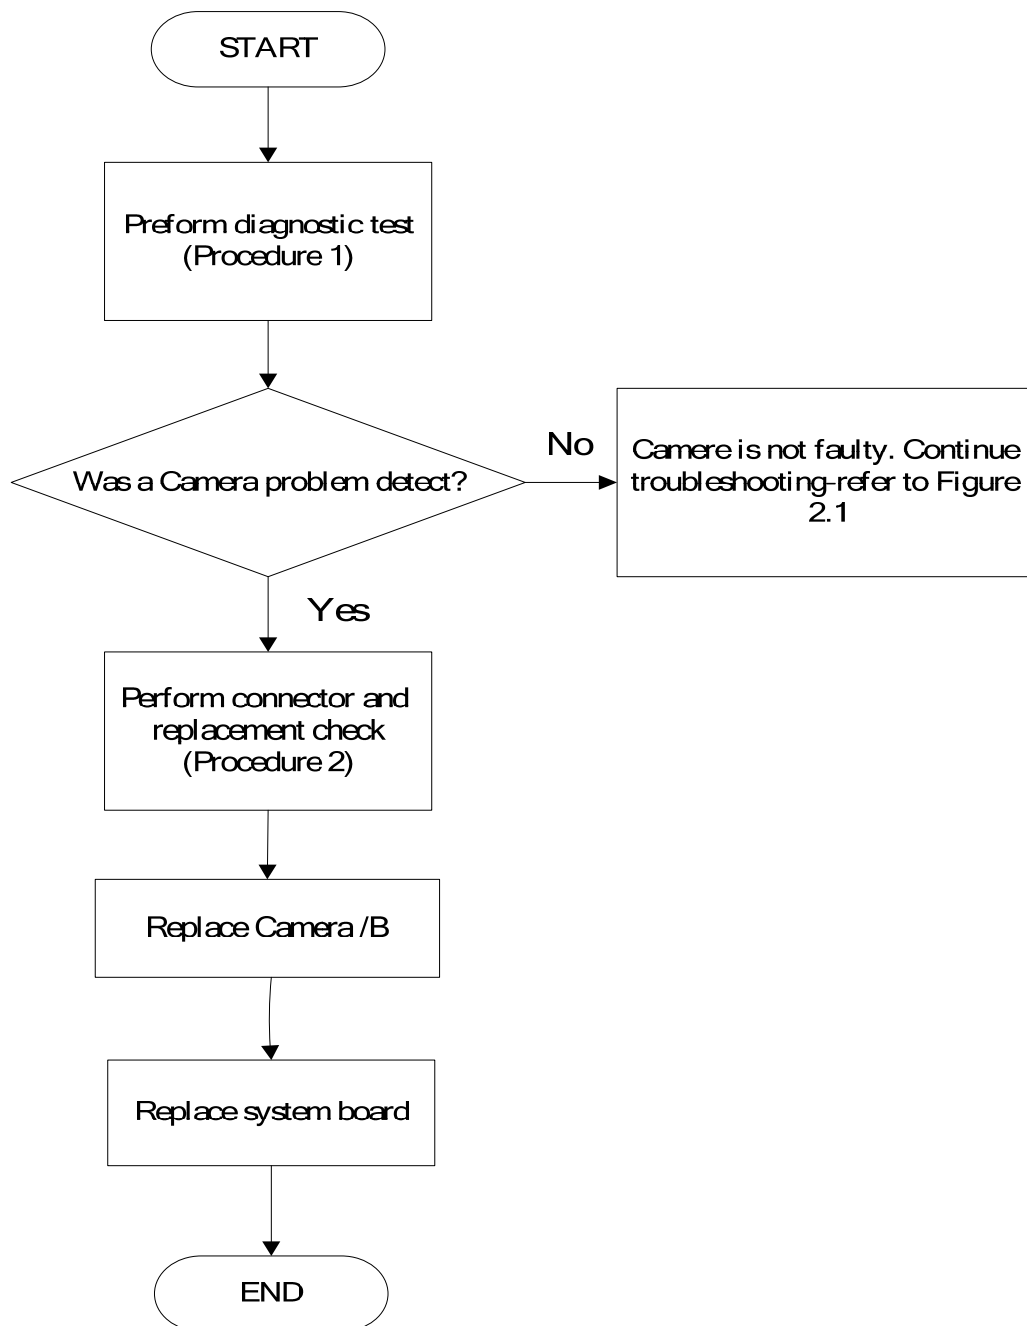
START

Preform diagnostic test (Procedure 1)

Was a Camera problem detect?

No

Camere is not faulty. Continue troubleshooting-refer to Figure 2.1

Yes

Perform connector and replacement check (Procedure 2)

Replace Camera /B

Replace system board

END